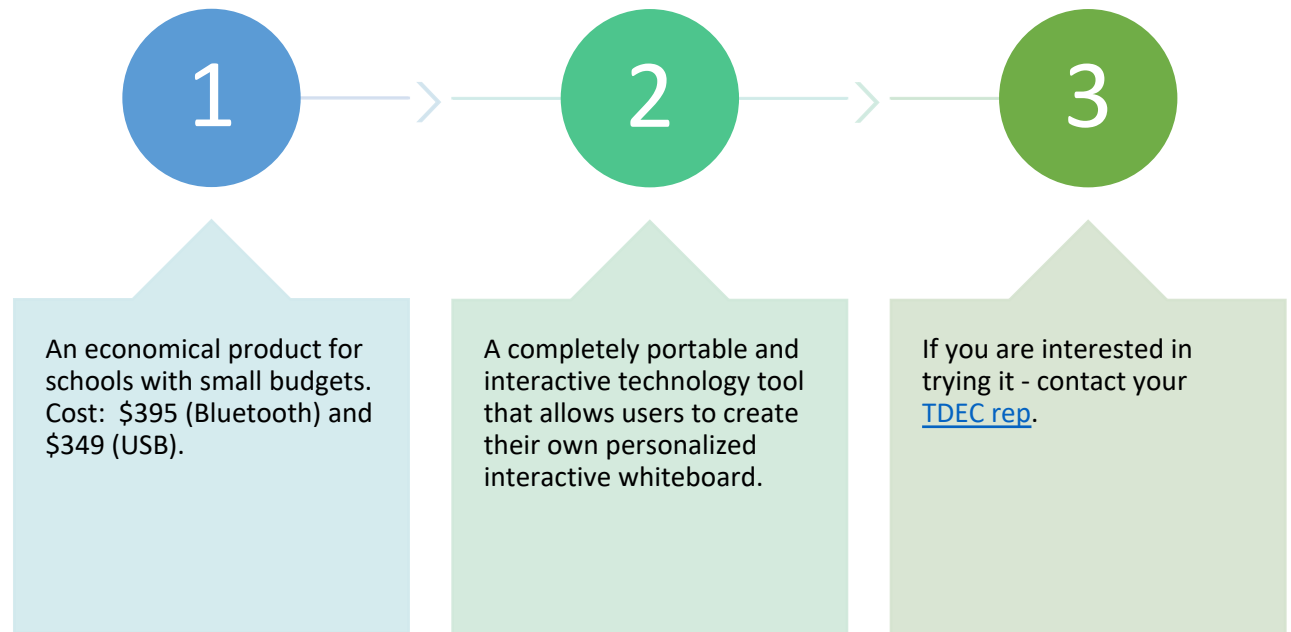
1

2

3

An economical product for schools with small budgets. Cost: \$395 (Bluetooth) and \$349 (USB).

A completely portable and interactive technology tool that allows users to create their own personalized interactive whiteboard.

If you are interested in trying it - contact your TDEC rep.